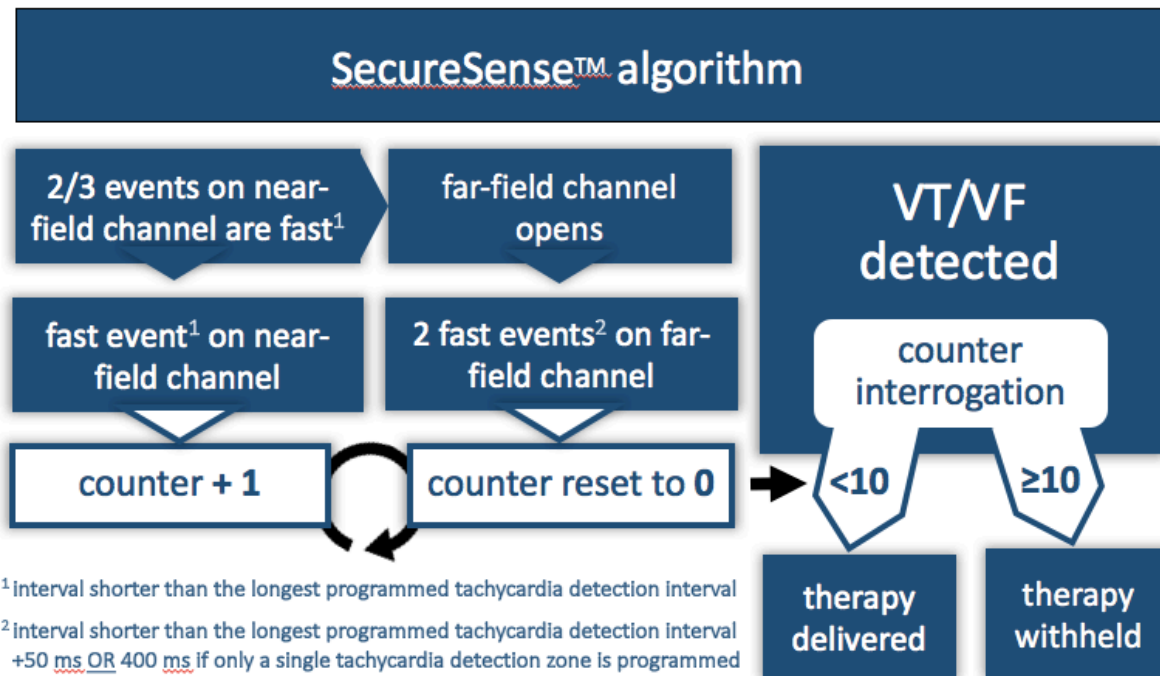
SecureSense™ algorithm

2/3 events on near-field channel are fast$^1$

far-field channel opens

VT/VF detected

fast event$^1$ on near-field channel

2 fast events$^2$ on far-field channel

counter interrogation

counter + 1

counter reset to 0

<10

≥10

$^1$ interval shorter than the longest programmed tachycardia detection interval

$^2$ interval shorter than the longest programmed tachycardia detection interval +50 ms OR 400 ms if only a single tachycardia detection zone is programmed

therapy delivered

therapy withheld